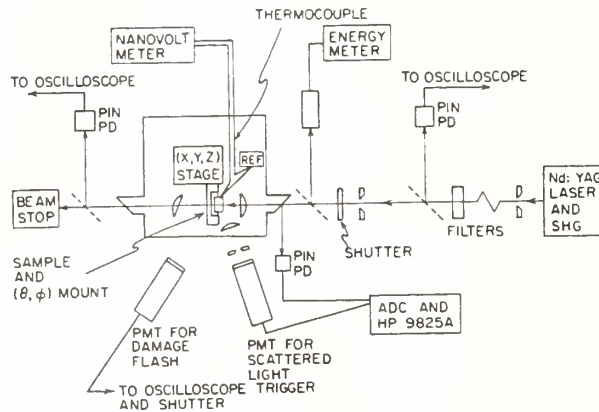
THERMOCOUPLE

NANOVOLT METER

ENERGY METER

TO OSCILLOSCOPE

TO OSCILLOSCOPE

PIN PD

PIN PD

(X,Y,Z) STAGE

REF

BEAM STOP

D

D

D

D

Nd: YAG LASER AND SHG

FILTERS

SHUTTER

PIN PD

SAMPLE AND $(\theta, \phi)$ MOUNT

ADC AND HP 9825A

PMT FOR DAMAGE FLASH

PMT FOR SCATTERED LIGHT TRIGGER

TO OSCILLOSCOPE AND SHUTTER